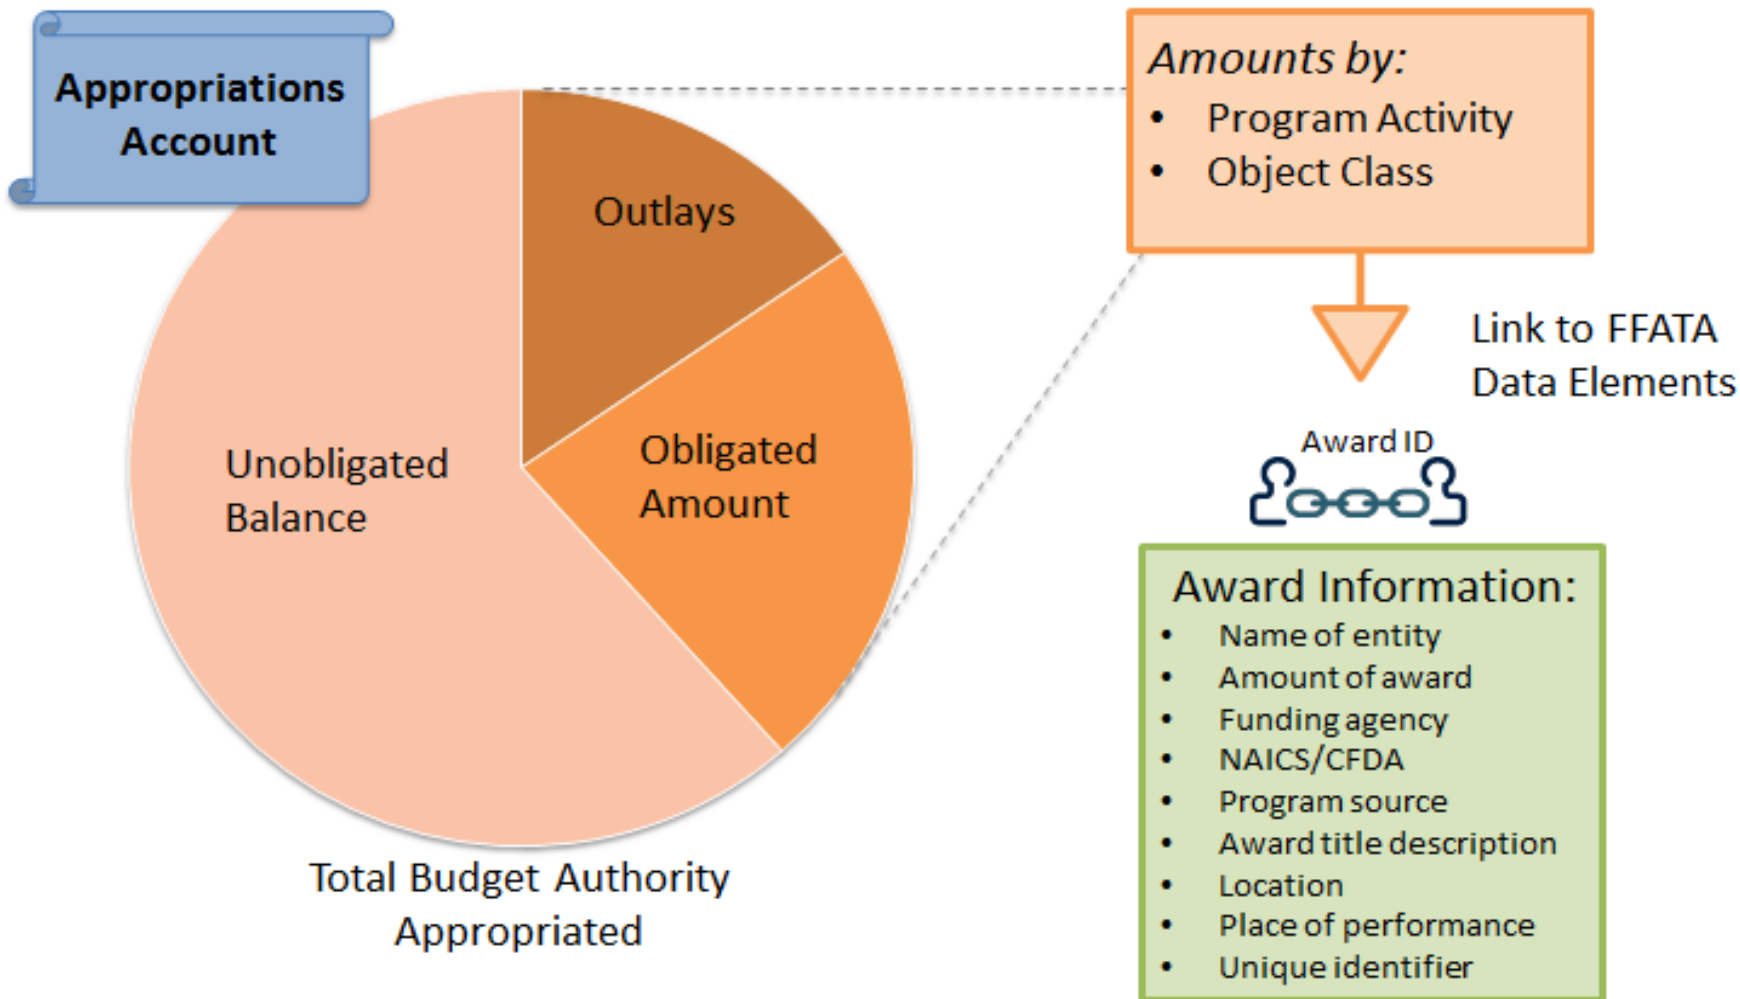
Appropriations Account

Outlays

Unobligated Balance

Obligated Amount

Total Budget Authority Appropriated

Amounts by:
- Program Activity
- Object Class

Link to FFATA Data Elements

Award ID

Award Information:
- Name of entity
- Amount of award
- Funding agency
- NAICS/CFDA
- Program source
- Award title description
- Location
- Place of performance
- Unique identifier